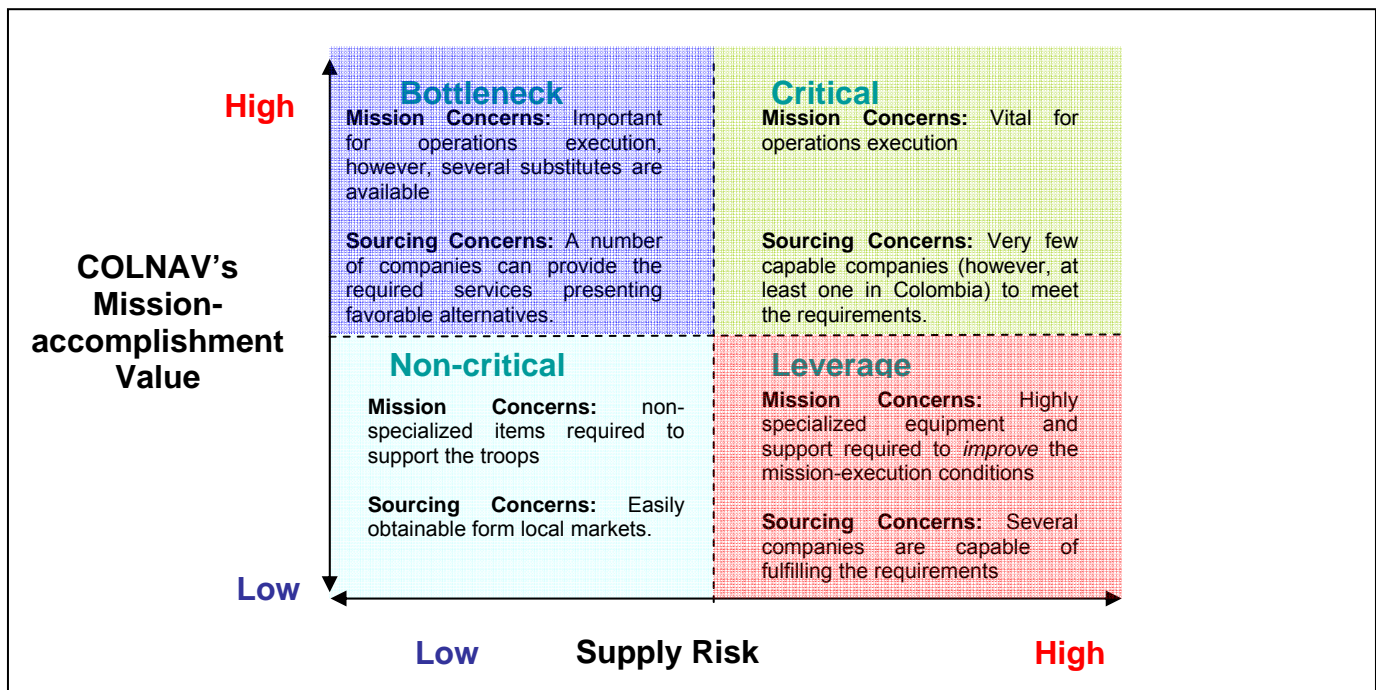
High

COLNAV's Mission-accomplishment Value

Low

Bottleneck

**Mission Concerns:** Important for operations execution, however, several substitutes are available

**Sourcing Concerns:** A number of companies can provide the required services presenting favorable alternatives.

Critical

**Mission Concerns:** Vital for operations execution

**Sourcing Concerns:** Very few capable companies (however, at least one in Colombia) to meet the requirements.

Non-critical

**Mission Concerns:** non-specialized items required to support the troops

**Sourcing Concerns:** Easily obtainable form local markets.

Leverage

**Mission Concerns:** Highly specialized equipment and support required to *improve* the mission-execution conditions

**Sourcing Concerns:** Several companies are capable of fulfilling the requirements

Low

Supply Risk

High